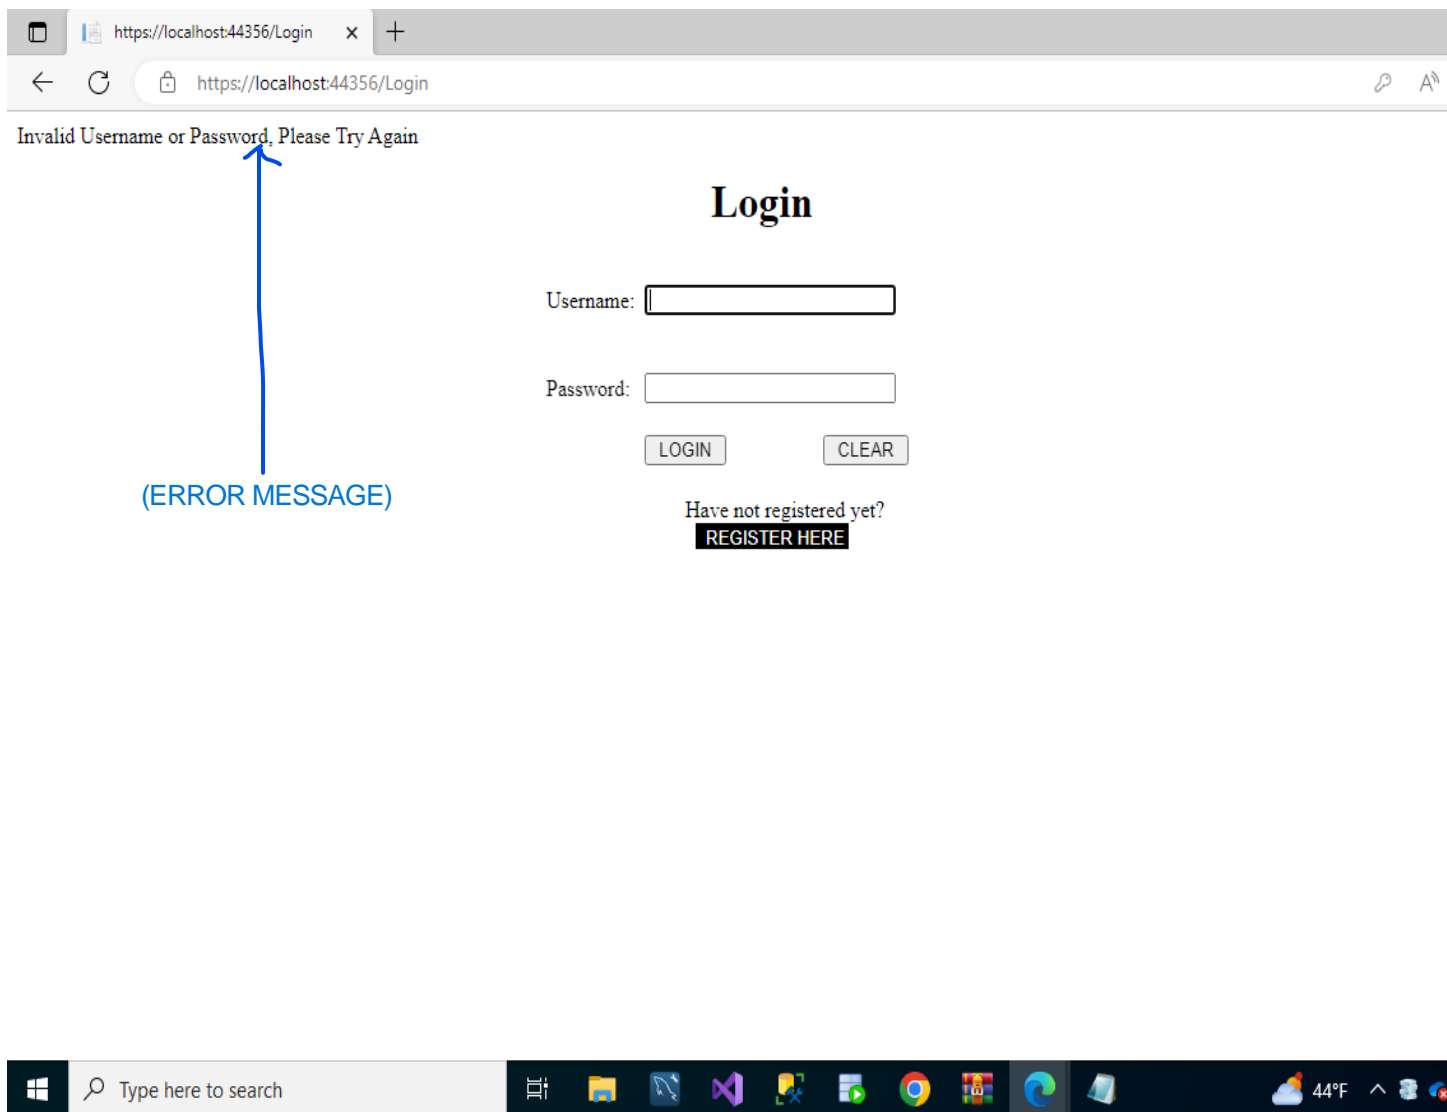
https://localhost:44356/Login ×

https://localhost:44356/Login

Invalid Username or Password, Please Try Again

(ERROR MESSAGE)

# Login

Username:

Password:

LOGIN CLEAR

Have not registered yet?
REGISTER HERE

Type here to search

44°F